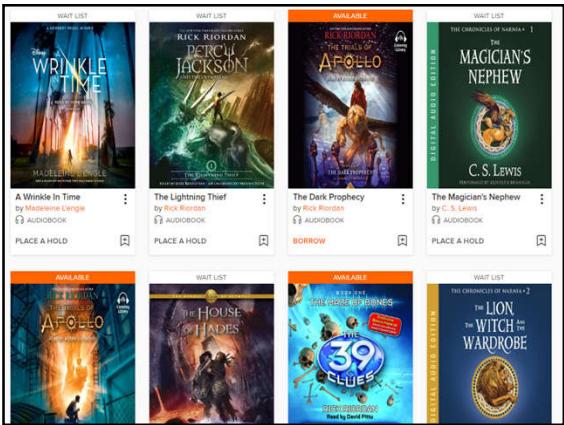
WAIT LIST

DISNEY
A WRINKLE IN TIME
MADELEINE L'ENGLE

A Wrinkle In Time
by Madeleine L'engle
AUDIOBOOK
PLACE A HOLD

WAIT LIST

RICK RIORDAN
PERCY JACKSON
THE LIGHTNING THIEF

The Lightning Thief
by Rick Riordan
AUDIOBOOK
PLACE A HOLD

AVAILABLE

RICK RIORDAN
THE TRIALS OF APOLLO
THE DARK PROPHECY

The Dark Prophecy
by Rick Riordan
AUDIOBOOK
BORROW

WAIT LIST

THE CHRONICLES OF NARNIA 1
THE MAGICIAN'S NEPHEW
DIGITAL AUDIO EDITION
C. S. LEWIS

The Magician's Nephew
by C. S. Lewis
AUDIOBOOK
PLACE A HOLD

AVAILABLE

RICK RIORDAN
THE TRIALS OF APOLLO

WAIT LIST

THE HOUSE OF HADES

WAIT LIST

THE MAZE OF BONES
THE 39 CLUES
RICK RIORDAN
Read by David Pittu

WAIT LIST

THE CHRONICLES OF NARNIA 2
THE LION, THE WITCH AND THE WARDROBE
DIGITAL AUDIO EDITION